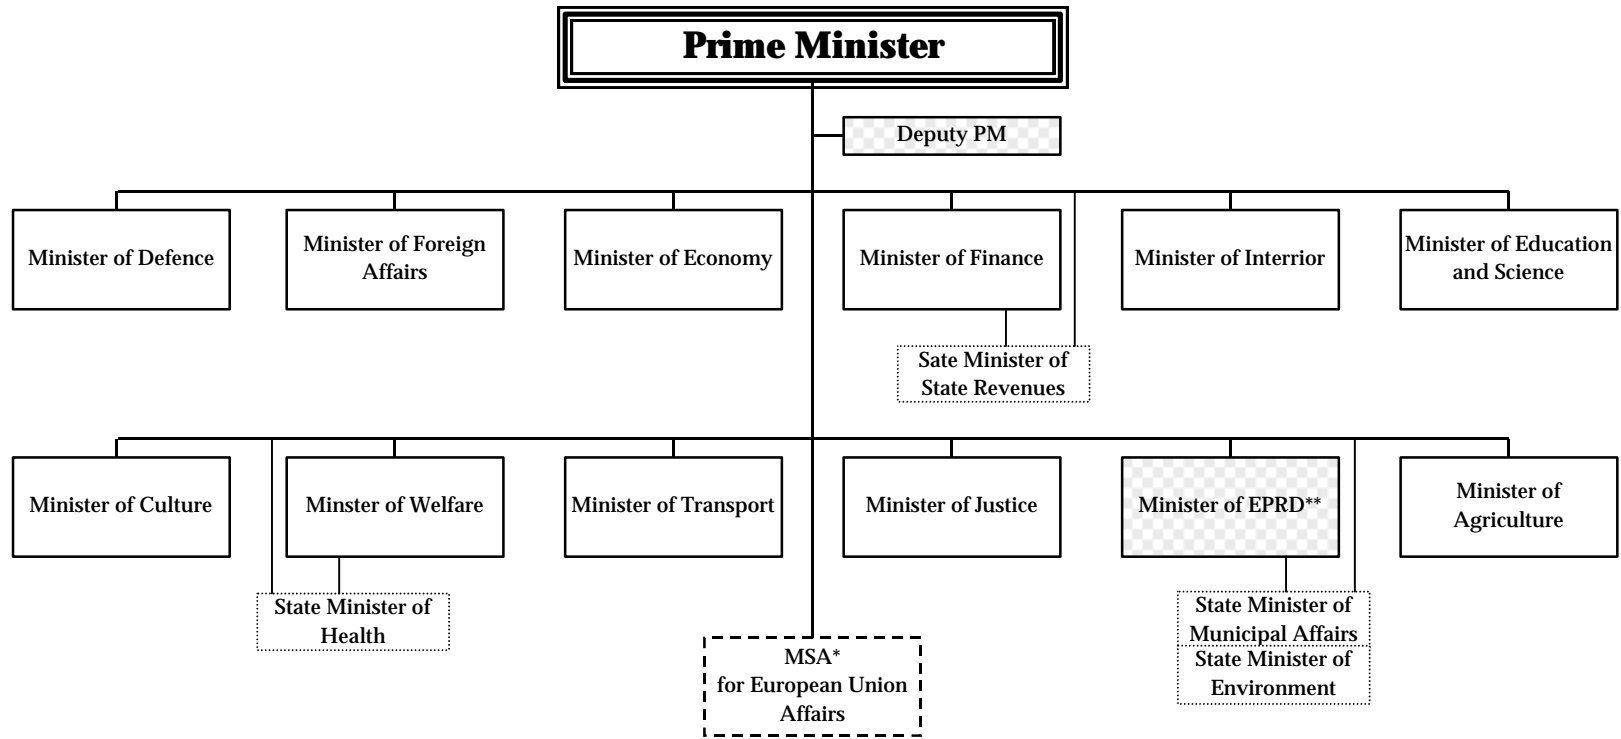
Prime Minister

Deputy PM

Minister of Defence

Minister of Foreign Affairs

Minister of Economy

Minister of Finance

Minister of Interrior

Minister of Education and Science

Sate Minister of State Revenues

Minister of Culture

Minster of Welfare

Minister of Transport

Minister of Justice

Minister of EPRD**

Minister of Agriculture

State Minister of Health

MSA* for European Union Affairs

State Minister of Municipal Affairs

State Minister of Environment